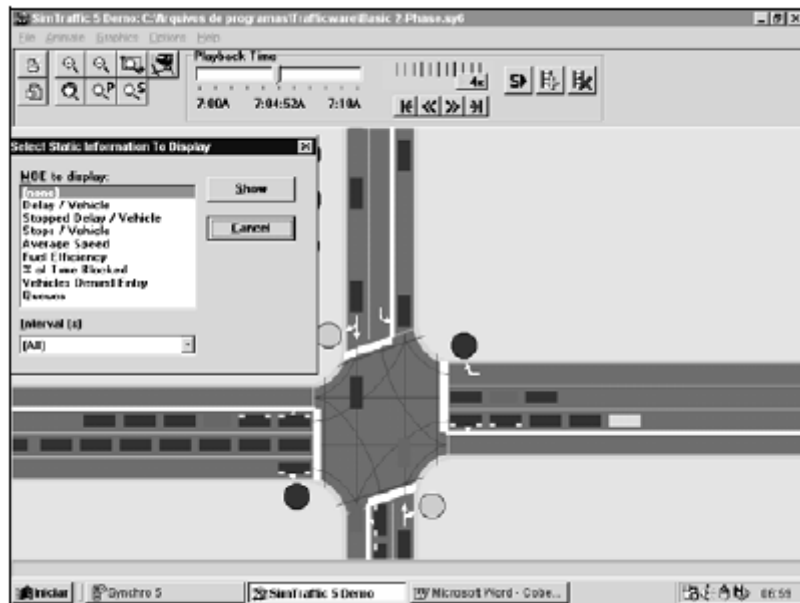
SimTraffic 5 Demo: C:\Arquivos de programas\Trafficware\Basic 2-Phase.sy6

File Animate Graphics Options Help

Playback Time

7:00A 7:04:52A 7:10A

4x

Select Static Information To Display

MOE to display:

(none)
Delay / Vehicle
Stopped Delay / Vehicle
Stops / Vehicle
Average Speed
Fuel Efficiency
% of Time Blocked
Vehicles Denied Entry
Queues

Show

Cancel

Interval (s)

[All]

Iniciar Synchro 5 SimTraffic 5 Demo Microsoft Word - Cobe... 06:59